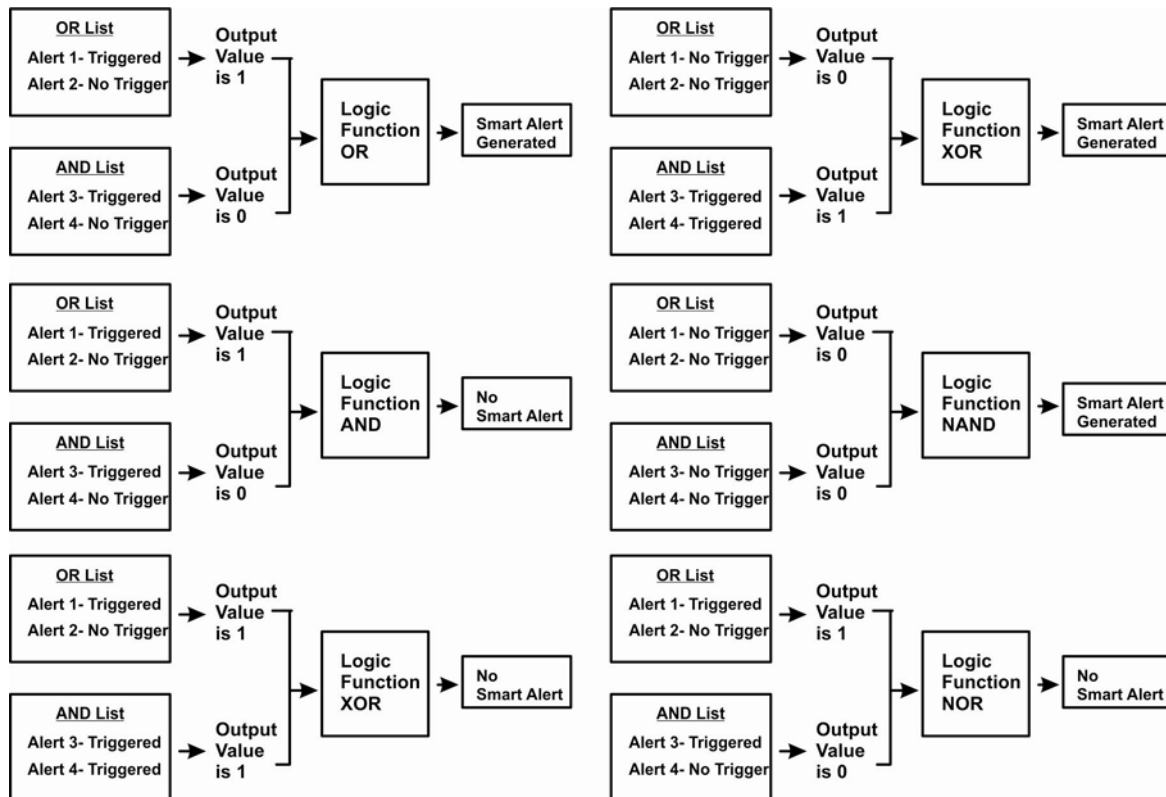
OR List
Alert 1- Triggered
Alert 2- No Trigger

Output Value is 1

AND List
Alert 3- Triggered
Alert 4- No Trigger

Output Value is 0

Logic Function OR

Smart Alert Generated

OR List
Alert 1- No Trigger
Alert 2- No Trigger

Output Value is 0

AND List
Alert 3- Triggered
Alert 4- Triggered

Output Value is 1

Logic Function XOR

Smart Alert Generated

OR List
Alert 1- Triggered
Alert 2- No Trigger

Output Value is 1

AND List
Alert 3- Triggered
Alert 4- No Trigger

Output Value is 0

Logic Function AND

No Smart Alert

OR List
Alert 1- No Trigger
Alert 2- No Trigger

Output Value is 0

AND List
Alert 3- No Trigger
Alert 4- No Trigger

Output Value is 0

Logic Function NAND

Smart Alert Generated

OR List
Alert 1- Triggered
Alert 2- No Trigger

Output Value is 1

AND List
Alert 3- Triggered
Alert 4- Triggered

Output Value is 1

Logic Function XOR

No Smart Alert

OR List
Alert 1- Triggered
Alert 2- No Trigger

Output Value is 1

AND List
Alert 3- Triggered
Alert 4- No Trigger

Output Value is 0

Logic Function NOR

No Smart Alert